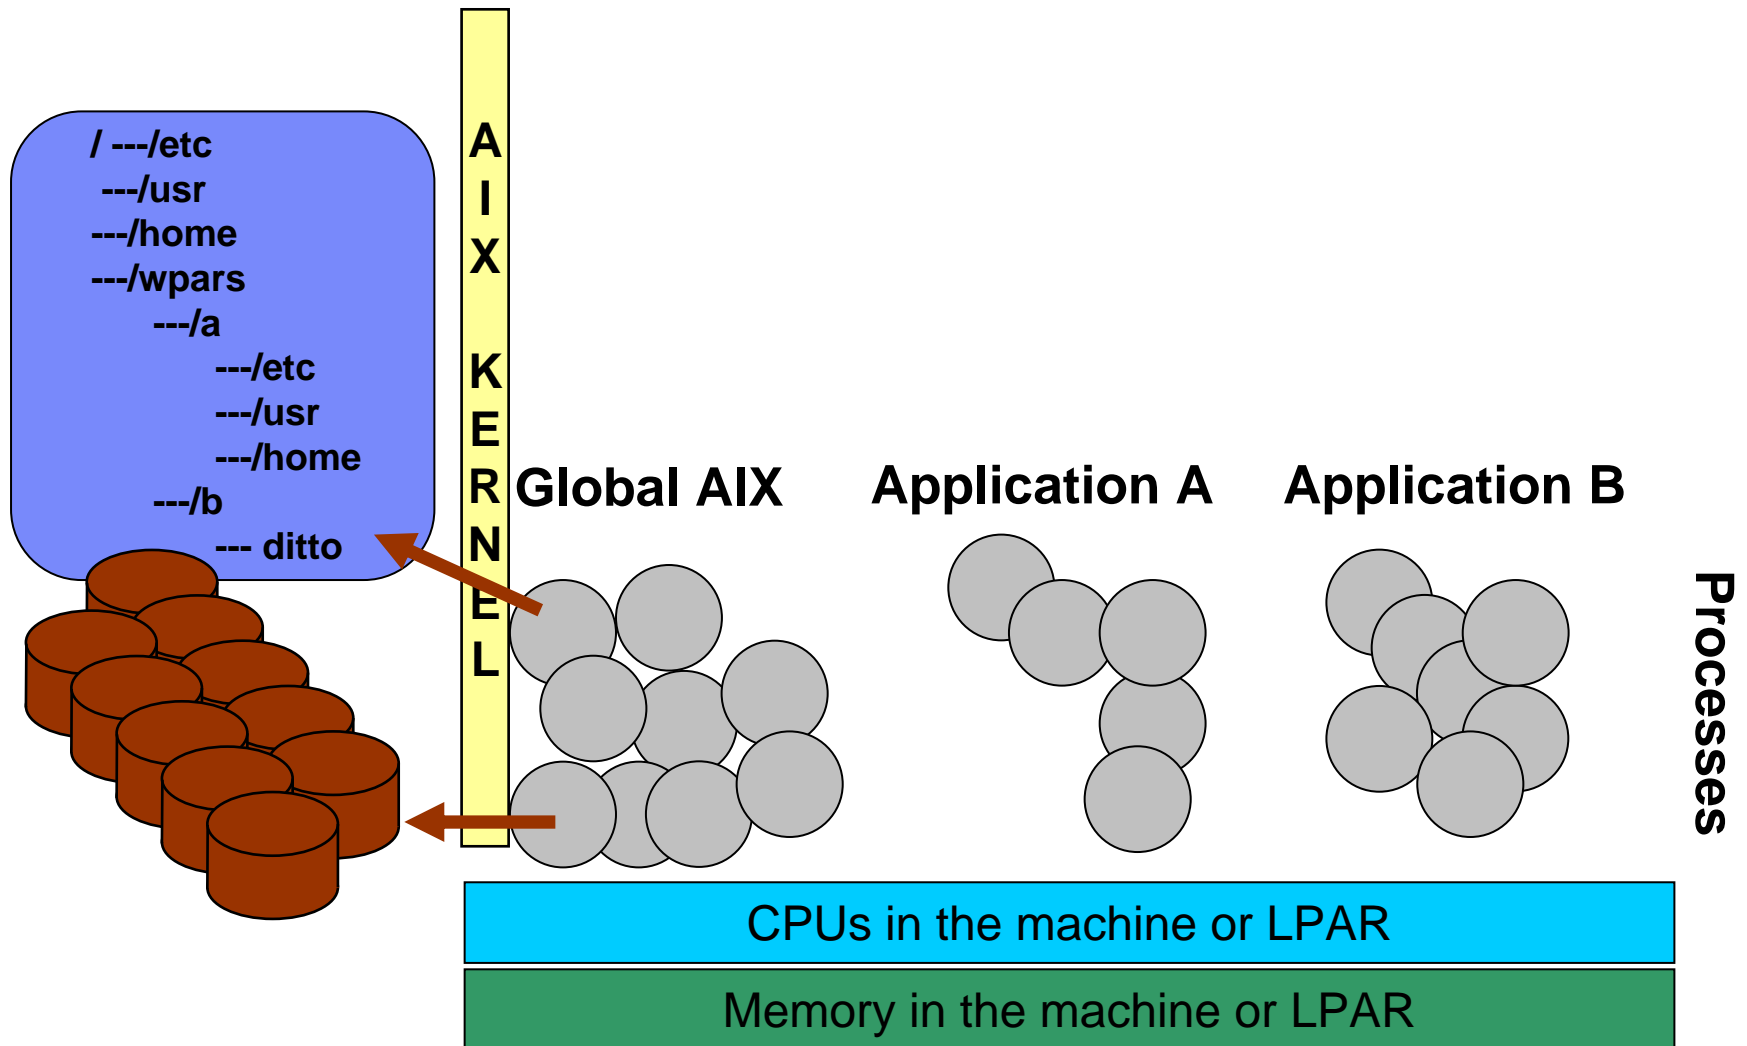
/ ---/etc
---/usr
---/home
---/wpars
---/a
---/etc
---/usr
---/home
---/b
--- ditto

AIX KERNEL

Global AIX

Application A

Application B

Processes

CPUs in the machine or LPAR

Memory in the machine or LPAR